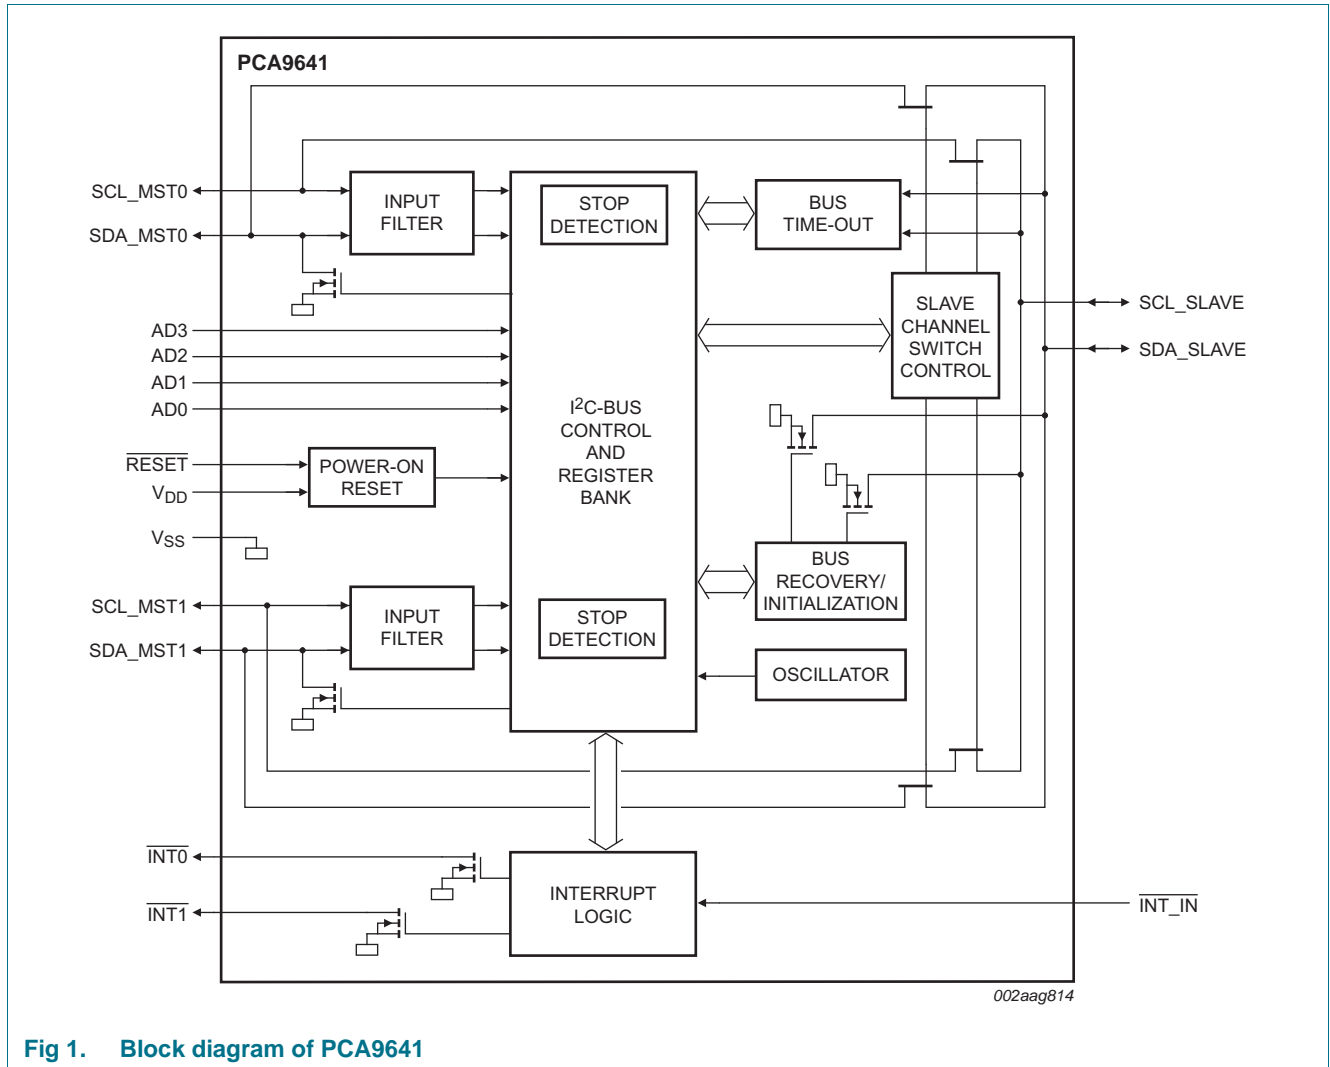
PCA9641

SCL_MST0
SDA_MST0

INPUT FILTER

STOP DETECTION

BUS TIME-OUT

SLAVE CHANNEL SWITCH CONTROL

SCL_SLAVE
SDA_SLAVE

AD3
AD2
AD1
AD0

$I^2C$-BUS CONTROL AND REGISTER BANK

$\overline{RESET}$
$V_{DD}$

POWER-ON RESET

$V_{SS}$

SCL_MST1
SDA_MST1

INPUT FILTER

STOP DETECTION

BUS RECOVERY/ INITIALIZATION

OSCILLATOR

$\overline{INT0}$
$\overline{INT1}$

INTERRUPT LOGIC

$\overline{INT\_IN}$

002aag814

Fig 1. Block diagram of PCA9641